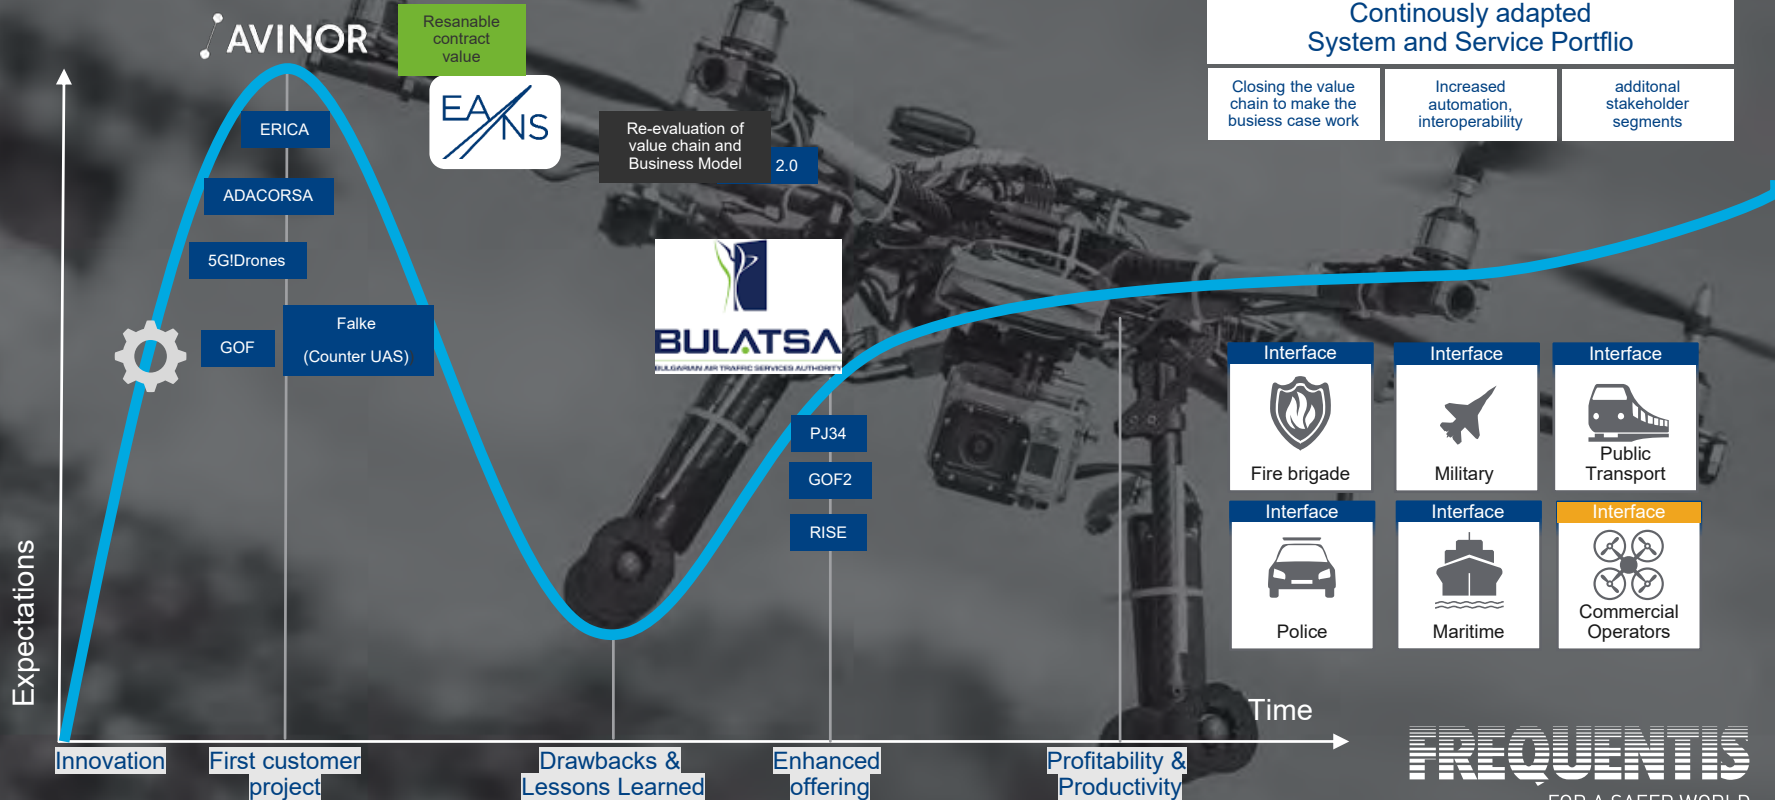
AVINOR

Resanable contract value

EANS

ERICA

ADACORSA

5G!Drones

GOF

Falke

(Counter UAS)

Re-evaluation of value chain and Business Model

2.0

BULATSA

BULGARIAN AIR TRAFFIC SERVICES AUTHORITY

PJ34

GOF2

RISE

Continously adapted System and Service Portflio

Closing the value chain to make the busiess case work

Increased automation, interoperability

additonal stakeholder segments

Interface

Fire brigade

Interface

Military

Interface

Public Transport

Interface

Police

Interface

Maritime

Interface

Commercial Operators

Expectations

Time

Innovation

First customer project

Drawbacks & Lessons Learned

Enhanced offering

Profitability & Productivity

FREQUENTIS

FOR A SAFER WORLD